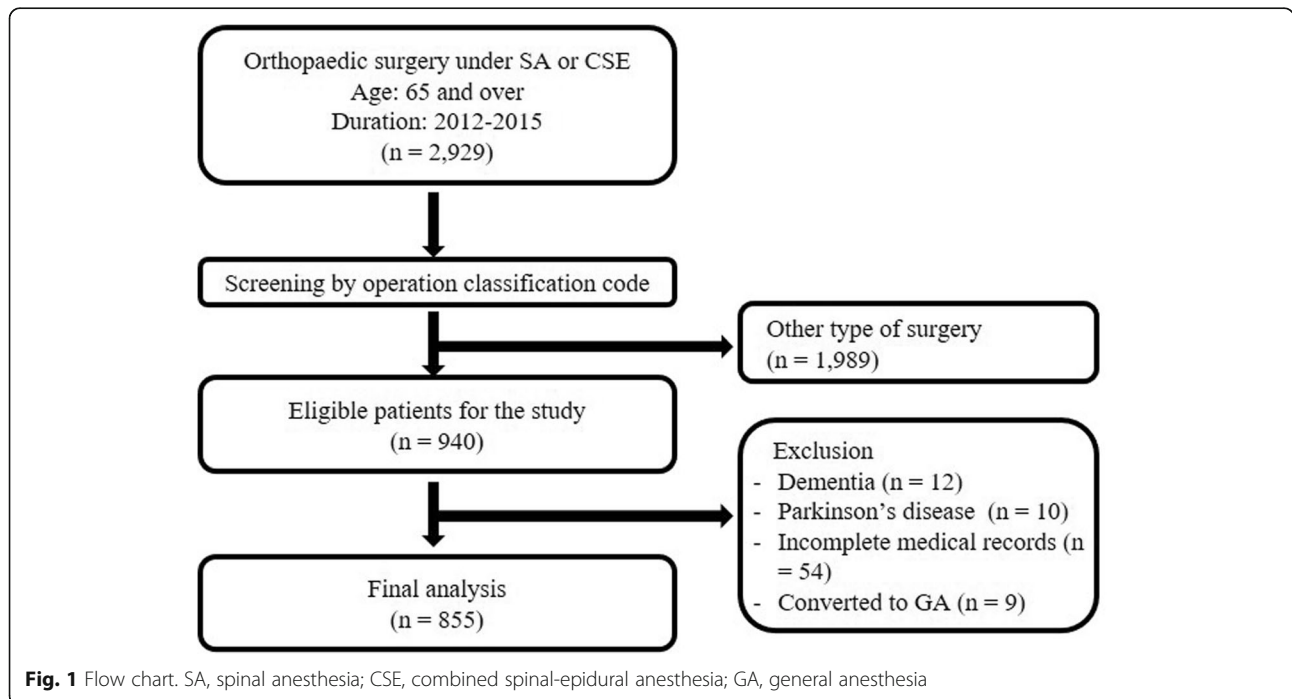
Orthopaedic surgery under SA or CSE
Age: 65 and over
Duration: 2012-2015
(n = 2,929)

Screening by operation classification code

Other type of surgery
(n = 1,989)

Eligible patients for the study
(n = 940)

Exclusion
- Dementia (n = 12)
- Parkinson's disease (n = 10)
- Incomplete medical records (n = 54)
- Converted to GA (n = 9)

Final analysis
(n = 855)

**Fig. 1** Flow chart. SA, spinal anesthesia; CSE, combined spinal-epidural anesthesia; GA, general anesthesia